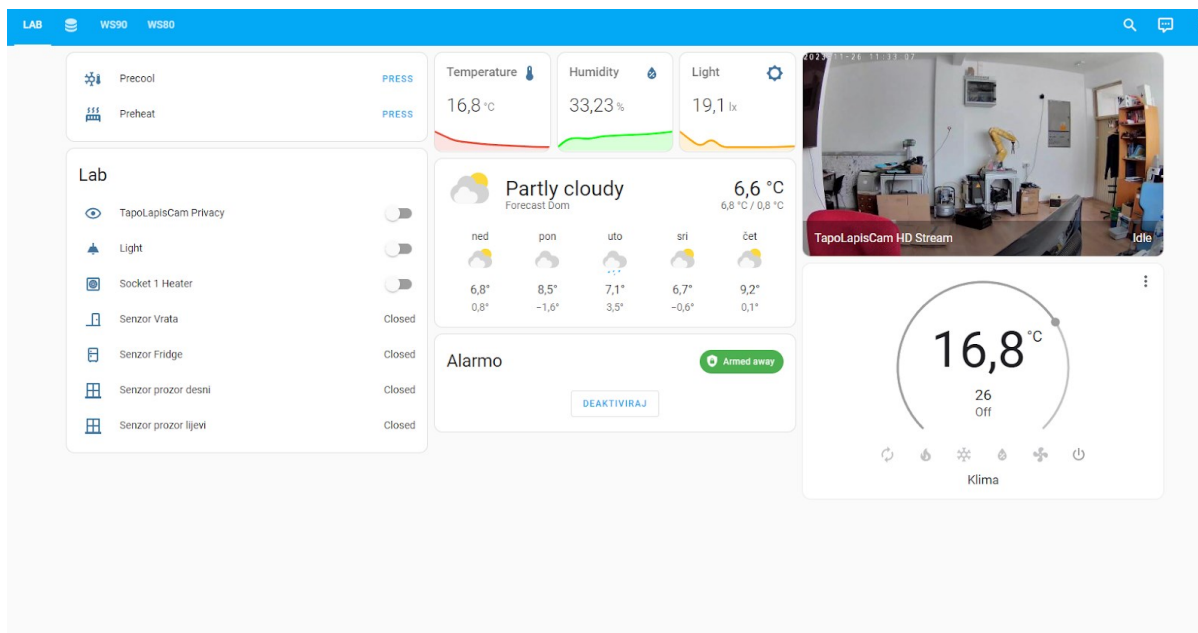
LAB WS90 WS80

Precool PRESS
Preheat PRESS

Lab
TapoLapisCam Privacy
Light
Socket 1 Heater
Senzor Vrata Closed
Senzor Fridge Closed
Senzor prozor desni Closed
Senzor prozor lijevi Closed

Temperature
16,8 °C

Humidity
33,23 %

Light
19,1 lx

Partly cloudy
Forecast Dom
6,6 °C
6,8 °C / 0,8 °C

| ned | pon | uto | sri | čet |
|---|---|---|---|---|
| 6,8° | 8,5° | 7,1° | 6,7° | 9,2° |
| 0,8° | −1,6° | 3,5° | −0,6° | 0,1° |

Alarmo
Armed away
DEAKTIVIRAJ

202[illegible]-11-26 11:33:07
TapoLapisCam HD Stream
Idle

16,8 °C
26
Off
Klima